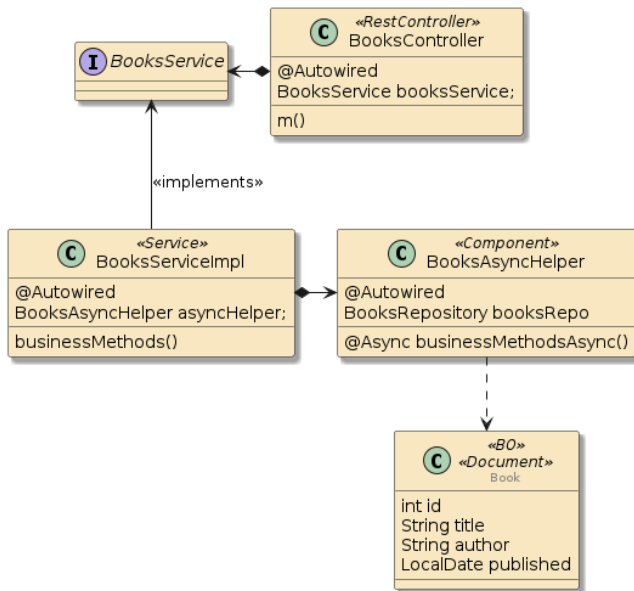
I BooksService

C «RestController»
BooksController

@Autowired
BooksService booksService;

m()

«implements»

C «Service»
BooksServiceImpl

@Autowired
BooksAsyncHelper asyncHelper;

businessMethods()

C «Component»
BooksAsyncHelper

@Autowired
BooksRepository booksRepo

@Async businessMethodsAsync()

C «BO»
«Document»
Book

int id
String title
String author
LocalDate published